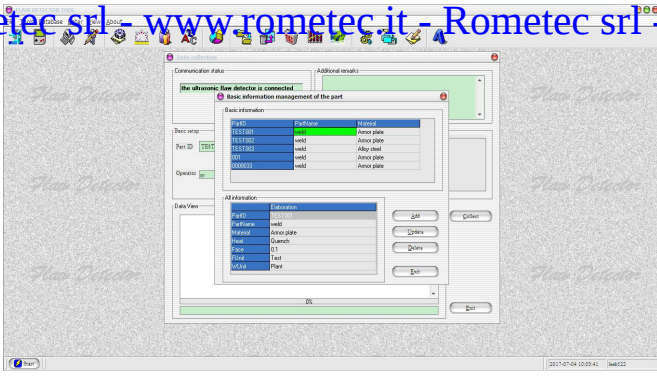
etec srl - www.rometec.it - Rometec srl -

FLAW DETECTOR TOOL
Database Tool About

Data collection

Communication status
the ultrasonic flaw detector is connected

Additional remarks

Basic setup
Part ID TEST
Operator W

Data View

Basic information management of the part

Basic information

| PartID | PartName | Material |
|---|---|---|
| TEST001 | weld | Armor plate |
| TEST002 | weld | Armor plate |
| TEST003 | weld | Alloy steel |
| 001 | weld | Armor plate |
| 0000033 | weld | Armor plate |

All information

| | Elaboration |
|---|---|
| PartID | TEST001 |
| PartName | weld |
| Material | Armor plate |
| Heat | Quench |
| Face | 0.1 |
| FUnit | Test |
| WUnit | Plant |

Add
Update
Delete
Exit

Collect

0%

Exit

Flaw Detector
Flaw Detector
Flaw Detector
Flaw Detector
Flaw Detector
Flaw Detector

Start
2017-07-04 10:03:41 leeb522